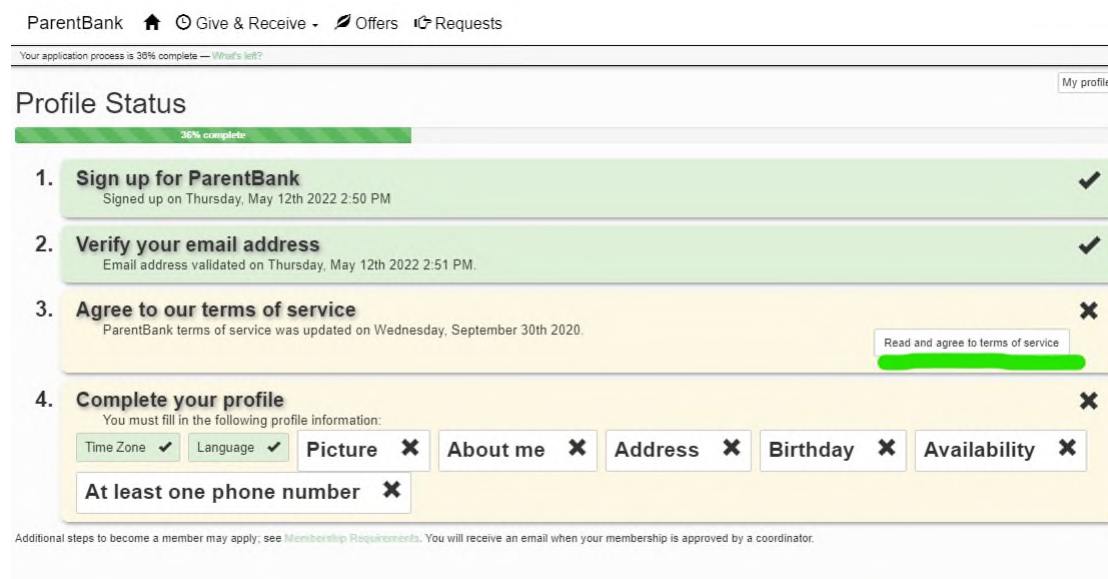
ParentBank Give & Receive Offers Requests

Your application process is 36% complete — What's left?

My profile

Profile Status

36% complete

1. Sign up for ParentBank
Signed up on Thursday, May 12th 2022 2:50 PM

2. Verify your email address
Email address validated on Thursday, May 12th 2022 2:51 PM.

3. Agree to our terms of service
ParentBank terms of service was updated on Wednesday, September 30th 2020.

Read and agree to terms of service

4. Complete your profile
You must fill in the following profile information:

Time Zone ✔ Language ✔ Picture ✖ About me ✖ Address ✖ Birthday ✖ Availability ✖ At least one phone number ✖

Additional steps to become a member may apply; see Membership Requirements. You will receive an email when your membership is approved by a coordinator.